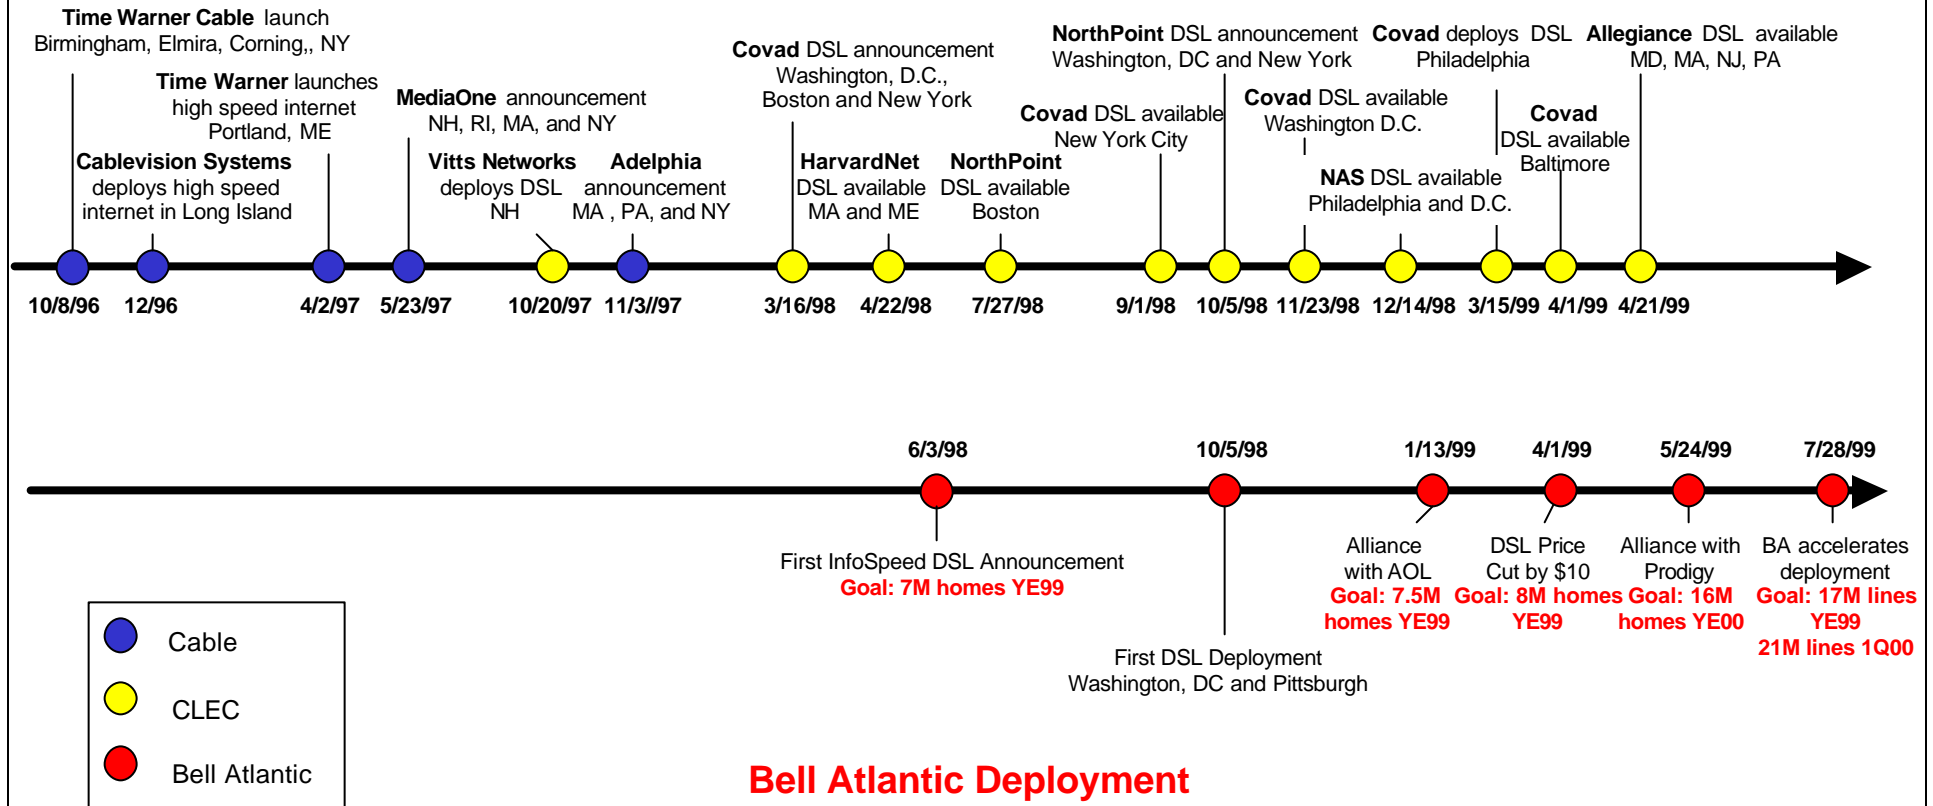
Time Warner Cable launch Birmingham, Elmira, Corning,, NY

Time Warner launches high speed internet Portland, ME

Cablevision Systems deploys high speed internet in Long Island

MediaOne announcement NH, RI, MA, and NY

Vitts Networks deploys DSL NH

Adelphia announcement MA , PA, and NY

Covad DSL announcement Washington, D.C., Boston and New York

HarvardNet DSL available MA and ME

NorthPoint DSL available Boston

Covad DSL available New York City

NorthPoint DSL announcement Washington, DC and New York

Covad DSL available Washington D.C.

Covad deploys DSL Philadelphia

NAS DSL available Philadelphia and D.C.

Covad DSL available Baltimore

Allegiance DSL available MD, MA, NJ, PA

10/8/96 12/96 4/2/97 5/23/97 10/20/97 11/3//97 3/16/98 4/22/98 7/27/98 9/1/98 10/5/98 11/23/98 12/14/98 3/15/99 4/1/99 4/21/99

6/3/98 10/5/98 1/13/99 4/1/99 5/24/99 7/28/99

First InfoSpeed DSL Announcement
Goal: 7M homes YE99

First DSL Deployment Washington, DC and Pittsburgh

Alliance with AOL
Goal: 7.5M homes YE99

DSL Price Cut by $10
Goal: 8M homes YE99

Alliance with Prodigy
Goal: 16M homes YE00

BA accelerates deployment
Goal: 17M lines YE99
21M lines 1Q00

Cable

CLEC

Bell Atlantic

Bell Atlantic Deployment